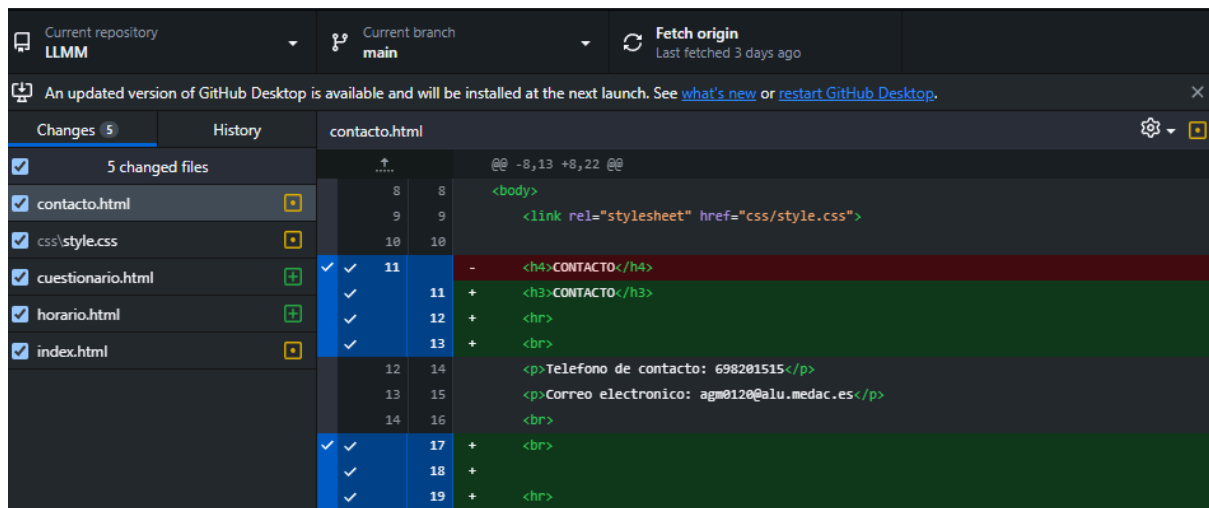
Current repository
LLMM

Current branch
main

Fetch origin
Last fetched 3 days ago

An updated version of GitHub Desktop is available and will be installed at the next launch. See what's new or restart GitHub Desktop.

Changes 5
History

contacto.html

5 changed files
contacto.html
css\style.css
cuestionario.html
horario.html
index.html

@@ -8,13 +8,22 @@
8 8 <body>
9 9 <link rel="stylesheet" href="css/style.css">
10 10
11 - <h4>CONTACTO</h4>
11 + <h3>CONTACTO</h3>
12 + <hr>
13 + <br>
12 14 <p>Telefono de contacto: 698201515</p>
13 15 <p>Correo electronico: agm0120@alu.medac.es</p>
14 16 <br>
17 + <br>
18 +
19 + <hr>